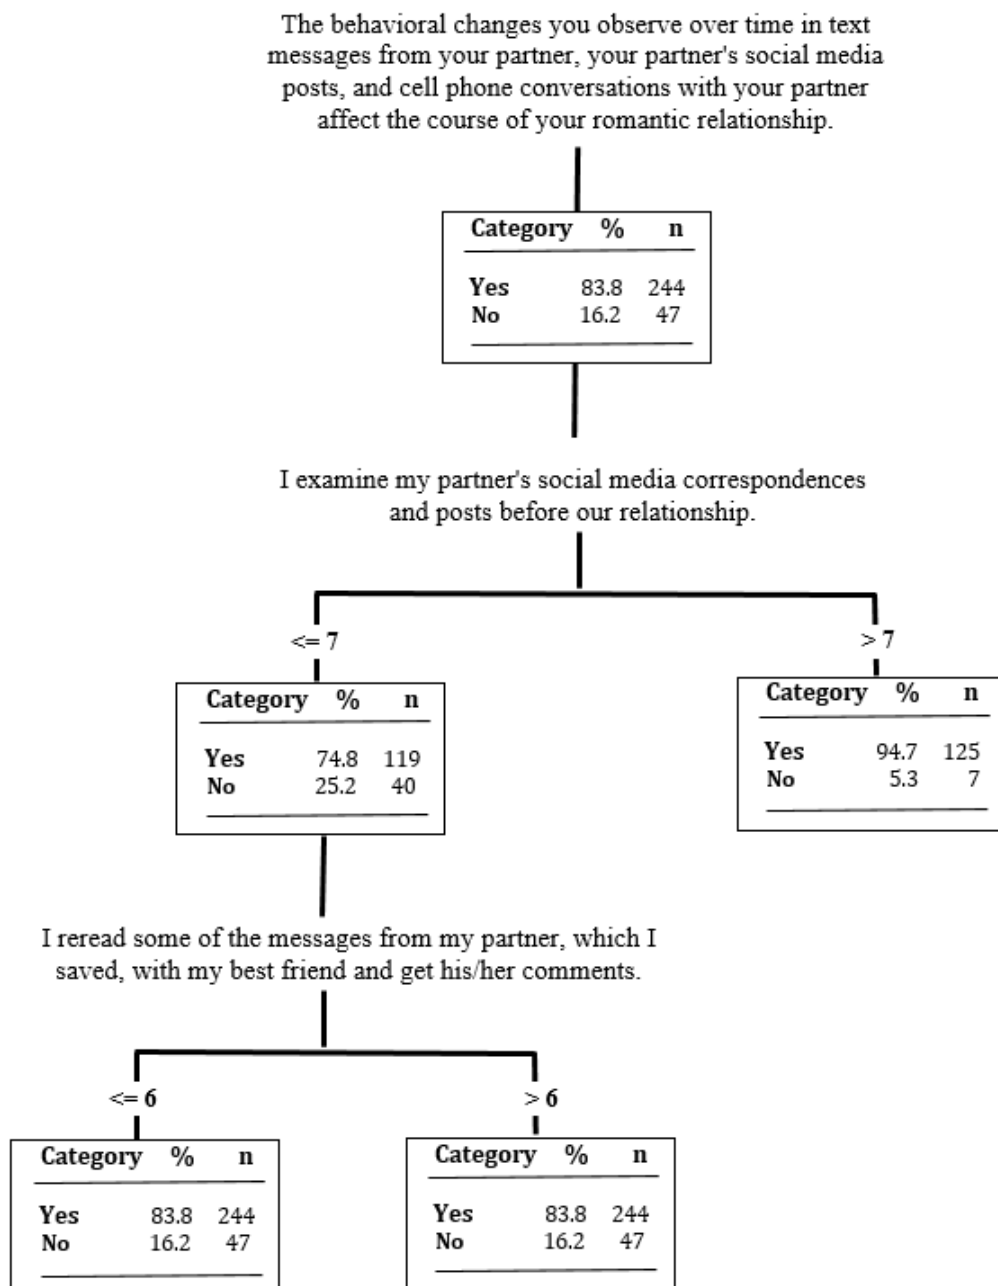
The behavioral changes you observe over time in text messages from your partner, your partner's social media posts, and cell phone conversations with your partner affect the course of your romantic relationship.

| Category | % | n |
|---|---|---|
| Yes | 83.8 | 244 |
| No | 16.2 | 47 |

I examine my partner's social media correspondences and posts before our relationship.

<= 7

| Category | % | n |
|---|---|---|
| Yes | 74.8 | 119 |
| No | 25.2 | 40 |

> 7

| Category | % | n |
|---|---|---|
| Yes | 94.7 | 125 |
| No | 5.3 | 7 |

I reread some of the messages from my partner, which I saved, with my best friend and get his/her comments.

<= 6

| Category | % | n |
|---|---|---|
| Yes | 83.8 | 244 |
| No | 16.2 | 47 |

> 6

| Category | % | n |
|---|---|---|
| Yes | 83.8 | 244 |
| No | 16.2 | 47 |